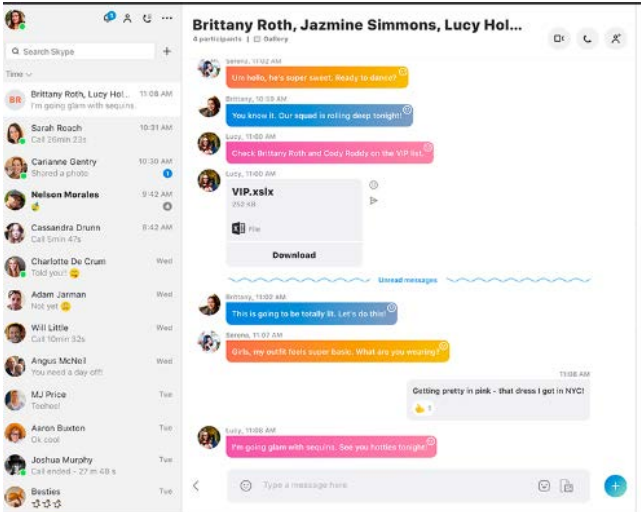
Search Skype

Time

BR Brittany Roth, Lucy Hol... 11:08 AM
I'm going glam with sequins.

Sarah Roach 10:31 AM
Call 26min 12s

Carianne Gentry 10:30 AM
Shared a photo 1

Nelson Morales 9:42 AM

Cassandra Drunn 8:42 AM
Call 5min 47s

Charlotte De Crum Wed
Told you! 😊

Adam Jarman Wed
Not yet 😉

Will Little Wed
Call 10min 32s

Angus McNeil Wed
You need a day off!

MJ Price Tue
Teehee!

Aaron Buxton Tue
Ok cool

Joshua Murphy Tue
Call ended - 27 m 48 s

Besties Tue

Brittany Roth, Jazmine Simmons, Lucy Hol...
4 participants | Gallery

Serena, 11:02 AM
Um hello, he's super sweet. Ready to dance?

Brittany, 10:59 AM
You know it. Our squad is rolling deep tonight!

Lucy, 11:00 AM
Check Brittany Roth and Cody Roddy on the VIP list.

Lucy, 11:00 AM
VIP.xslx
252 KB
File
Download

Unread messages

Brittany, 11:00 AM
This is going to be totally lit. Let's do this!

Serena, 11:07 AM
Girls, my outfit feels super basic. What are you wearing?

11:08 AM
Getting pretty in pink - that dress I got in NYC!
👍 1

Lucy, 11:08 AM
I'm going glam with sequins. See you hotties tonight.

Type a message here